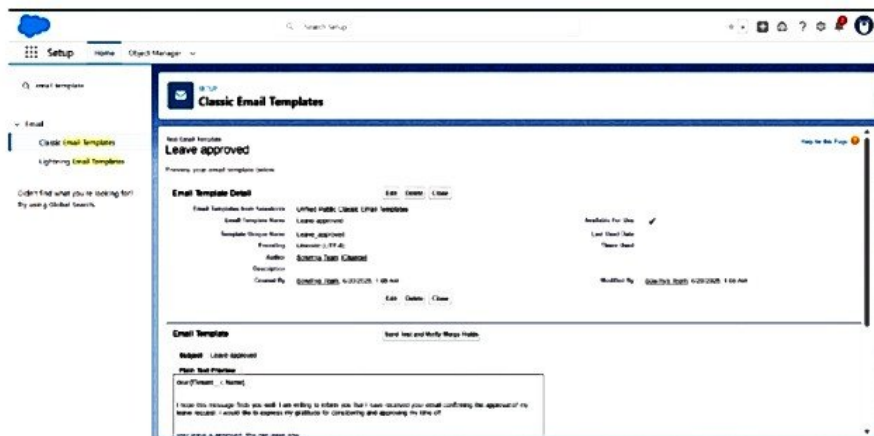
Search Setup

Setup Home Object Manager

email template

Email

Classic Email Templates

Lightning Email Templates

Didn't find what you're looking for? Try using Global Search.

SETUP

Classic Email Templates

Text Email Template

Leave approved

Help for this Page

Preview your email template below.

Email Template Detail

Edit Delete Clone

Email Template from Salesforce: Unfiled Public Classic Email Templates

Email Template Name: Leave approved

Available For Use ✓

Template Unique Name: Leave_approved

Last Used Date

Encoding: Unicode (UTF-8)

Times Used

Author: Schema Team [Change]

Description

Created By: Schema Team, 6/20/2025, 1:08 AM

Modified By: Schema Team, 6/20/2025, 1:08 AM

Edit Delete Clone

Email Template

Send Test and Verify Merge Fields

Subject: Leave approved

Plain Text Preview

Dear [Tenant _ : Name],

I hope this message finds you well. I am writing to inform you that I have received your email confirming the approval of my leave request. I would like to express my gratitude for considering and approving my time off.

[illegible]